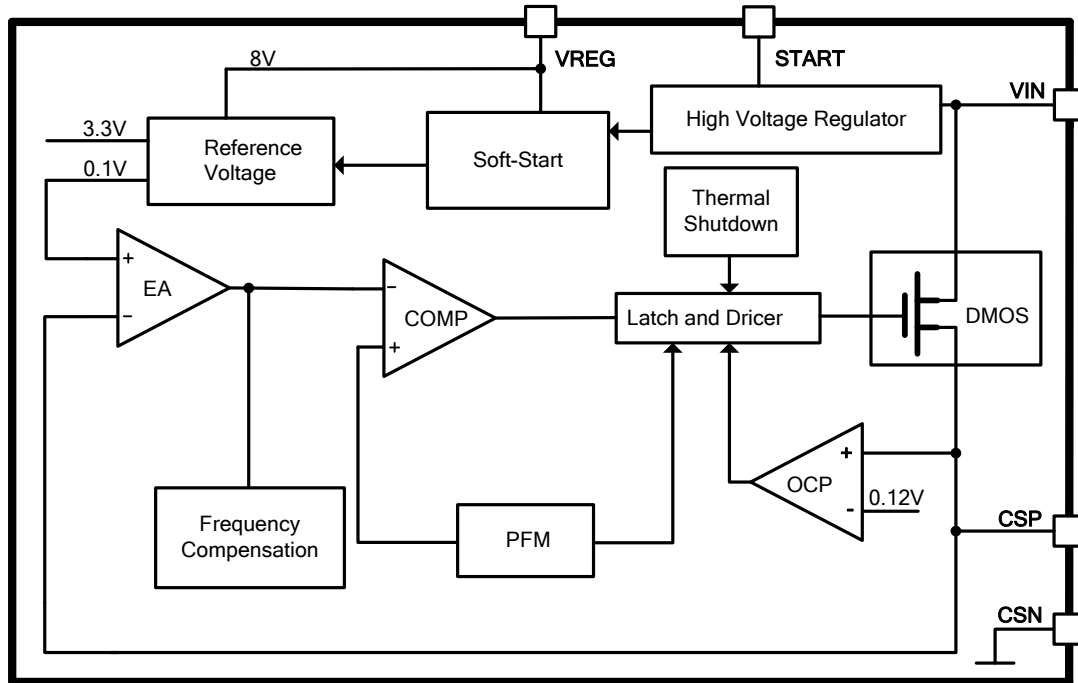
VREG

START

8V

VIN

High Voltage Regulator

3.3V

Reference Voltage

Soft-Start

0.1V

Thermal Shutdown

+

EA

−

−

COMP

+

Latch and Dricer

DMOS

+

OCP

-

0.12V

Frequency Compensation

PFM

CSP

CSN